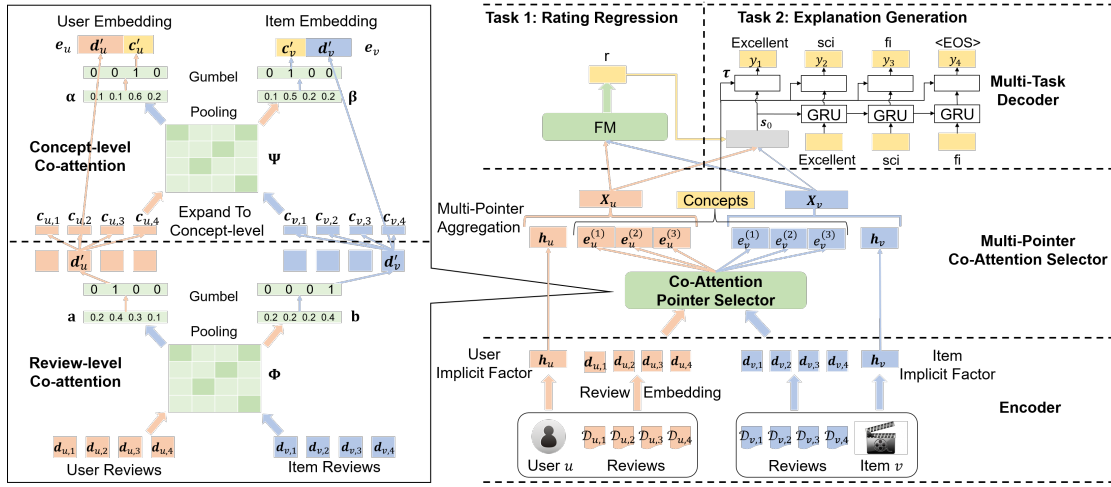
User Embedding

Item Embedding

$e_u$ $d'_u$ $c'_u$

$c'_v$ $d'_v$ $e_v$

0 0 1 0

Gumbel

0 1 0 0

$\alpha$ 0.1 0.1 0.6 0.2

0.1 0.5 0.2 0.2 $\beta$

Pooling

Concept-level Co-attention

$\Psi$

$c_{u,1}$ $c_{u,2}$ $c_{u,3}$ $c_{u,4}$

Expand To Concept-level

$c_{v,1}$ $c_{v,2}$ $c_{v,3}$ $c_{v,4}$

$d'_u$

$d'_v$

0 1 0 0

Gumbel

0 0 0 1

a 0.2 0.4 0.3 0.1

0.2 0.2 0.2 0.4 b

Pooling

Review-level Co-attention

$\Phi$

$d_{u,1}$ $d_{u,2}$ $d_{u,3}$ $d_{u,4}$

$d_{v,1}$ $d_{v,2}$ $d_{v,3}$ $d_{v,4}$

User Reviews

Item Reviews

Task 1: Rating Regression

Task 2: Explanation Generation

r

FM

Excellent sci fi <EOS>

$\tau$

$y_1$ $y_2$ $y_3$ $y_4$

$s_0$

GRU GRU GRU

Excellent sci fi

Multi-Task Decoder

$X_u$

Concepts

$X_v$

Multi-Pointer Aggregation

$h_u$ $e_u^{(1)}$ $e_u^{(2)}$ $e_u^{(3)}$

$e_v^{(1)}$ $e_v^{(2)}$ $e_v^{(3)}$ $h_v$

Multi-Pointer Co-Attention Selector

Co-Attention Pointer Selector

User Implicit Factor

$h_u$ $d_{u,1}$ $d_{u,2}$ $d_{u,3}$ $d_{u,4}$

$d_{v,1}$ $d_{v,2}$ $d_{v,3}$ $d_{v,4}$ $h_v$

Item Implicit Factor

Review Embedding

Encoder

$\mathcal{D}_{u,1}$ $\mathcal{D}_{u,2}$ $\mathcal{D}_{u,3}$ $\mathcal{D}_{u,4}$

$\mathcal{D}_{v,1}$ $\mathcal{D}_{v,2}$ $\mathcal{D}_{v,3}$ $\mathcal{D}_{v,4}$

User $u$ Reviews

Reviews Item $v$